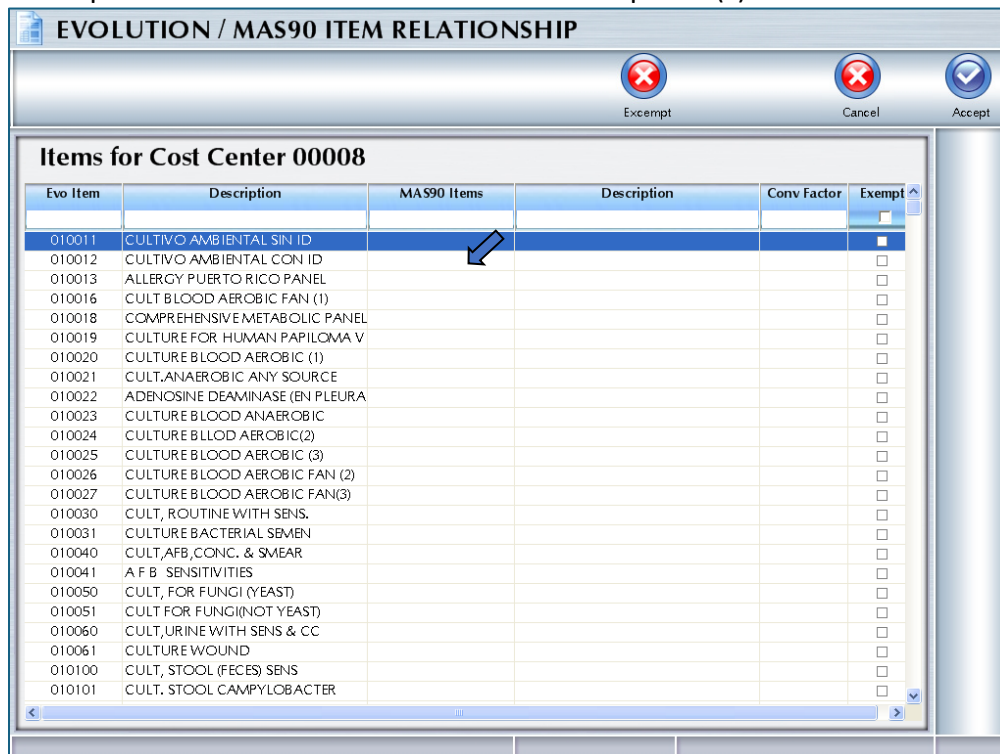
EVOLUTION / MAS90 ITEM RELATIONSHIP

Excempt

Cancel

Accept

Items for Cost Center 00008

| Evo Item | Description | MAS90 Items | Description | Conv Factor | Exempt |
|---|---|---|---|---|---|
| 010011 | CULTIVO AMBIENTAL SIN ID | | | | |
| 010012 | CULTIVO AMBIENTAL CON ID | | | | |
| 010013 | ALLERGY PUERTO RICO PANEL | | | | |
| 010016 | CULT BLOOD AEROBIC FAN (1) | | | | |
| 010018 | COMPREHENSIVE METABOLIC PANEL | | | | |
| 010019 | CULTURE FOR HUMAN PAPILOMA V | | | | |
| 010020 | CULTURE BLOOD AEROBIC (1) | | | | |
| 010021 | CULT.ANAEROBIC ANY SOURCE | | | | |
| 010022 | ADENOSINE DEAMINASE (EN PLEURA | | | | |
| 010023 | CULTURE BLOOD ANAEROBIC | | | | |
| 010024 | CULTURE BLLOD AEROBIC(2) | | | | |
| 010025 | CULTURE BLOOD AEROBIC (3) | | | | |
| 010026 | CULTURE BLOOD AEROBIC FAN (2) | | | | |
| 010027 | CULTURE BLOOD AEROBIC FAN(3) | | | | |
| 010030 | CULT, ROUTINE WITH SENS. | | | | |
| 010031 | CULTURE BACTERIAL SEMEN | | | | |
| 010040 | CULT,AFB,CONC. & SMEAR | | | | |
| 010041 | A F B SENSITIVITIES | | | | |
| 010050 | CULT, FOR FUNGI (YEAST) | | | | |
| 010051 | CULT FOR FUNGI(NOT YEAST) | | | | |
| 010060 | CULT,URINE WITH SENS & CC | | | | |
| 010061 | CULTURE WOUND | | | | |
| 010100 | CULT, STOOL (FECES) SENS | | | | |
| 010101 | CULT. STOOL CAMPYLOBACTER | | | | |